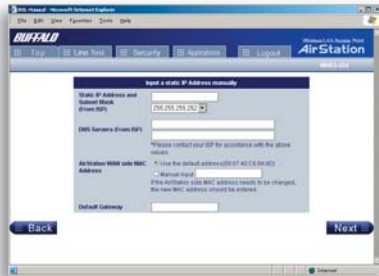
DSL Manual - Microsoft Internet Explorer
File Edit View Favorites Tools Help
BUFFALO
Top
Line Test
Security
Application
Logout
Wireless LAN Access Point
AirStation
WHR3-G54
Input a static IP Address manually
Static IP Address and Subnet Mask (From ISP)
255.255.255.252
DNS Servers (From ISP)
*Please contact your ISP for assistance with the above values.
AirStation WAN side MAC Address
Use the default address(00:07:40:C8:64:6D)
Manual input
If the AirStation side MAC address needs to be changed, the new MAC address should be entered.
Default Gateway
Back
Next
Internet